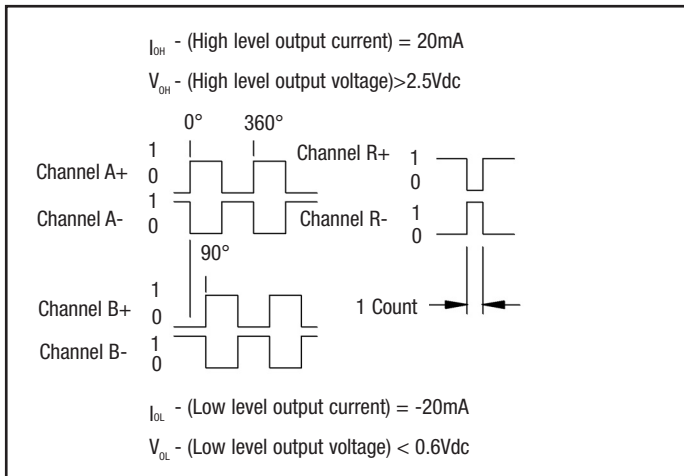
$I_{OH}$ - (High level output current) = 20mA

$V_{OH}$ - (High level output voltage)>2.5Vdc

0°

360°

Channel A+ 1 0

Channel A- 1 0

Channel R+ 1 0

Channel R- 1 0

90°

Channel B+ 1 0

1 Count

Channel B- 1 0

$I_{OL}$ - (Low level output current) = -20mA

$V_{OL}$ - (Low level output voltage) < 0.6Vdc